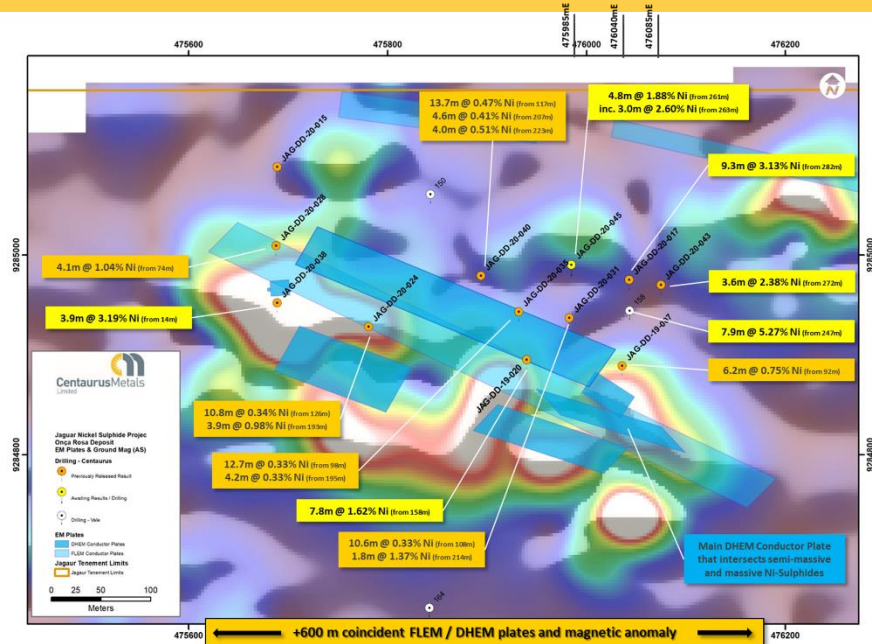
475985mE
476040mE
476085mE

475600
475800
476000
476200

9285000
9284800

N

13.7m @ 0.47% Ni (from 117m)
4.6m @ 0.41% Ni (from 207m)
4.0m @ 0.51% Ni (from 223m)

4.8m @ 1.88% Ni (from 261m)
inc. 3.0m @ 2.60% Ni (from 263m)

9.3m @ 3.13% Ni (from 282m)

JAG-DD-20-015
150
JAG-DD-20-028
JAG-DD-20-040
JAG-DD-20-045
JAG-DD-20-017
JAG-DD-20-043
JAG-DD-20-038
JAG-DD-20-024
JAG-DD-20-03
JAG-DD-20-031
158
JAG-DD-19-017
JAG-DD-19-020
164

4.1m @ 1.04% Ni (from 74m)

3.6m @ 2.38% Ni (from 272m)

3.9m @ 3.19% Ni (from 14m)

7.9m @ 5.27% Ni (from 247m)

6.2m @ 0.75% Ni (from 92m)

CentaurusMetals Limited

Jaguar Nickel Sulphide Projec
Onça Rosa Deposit
EM Plates & Ground Mag (AS)
Drilling - Centaurus
Previously Released Result
Awaiting Results / Drilling
Drilling - Vale
EM Plates
DHEM Conductor Plates
FLEM Conductor Plates
Jaguar Tenement Limits
Jaguar Tenement Limits

0 25 50 100
Meters

10.8m @ 0.34% Ni (from 126m)
3.9m @ 0.98% Ni (from 193m)

12.7m @ 0.33% Ni (from 98m)
4.2m @ 0.33% Ni (from 195m)

7.8m @ 1.62% Ni (from 158m)

10.6m @ 0.33% Ni (from 108m)
1.8m @ 1.37% Ni (from 214m)

Main DHEM Conductor Plate that intersects semi-massive and massive Ni-Sulphides

+600 m coincident FLEM / DHEM plates and magnetic anomaly